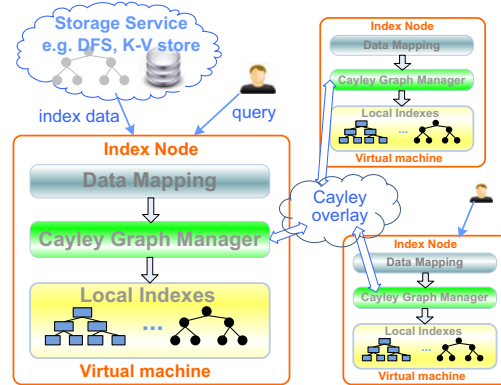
Storage Service
e.g. DFS, K-V store

index data

query

Index Node

Data Mapping

Cayley Graph Manager

Local Indexes

...

Virtual machine

Cayley overlay

Index Node

Data Mapping

Cayley Graph Manager

Local Indexes

...

Virtual machine

Index Node

Data Mapping

Cayley Graph Manager

Local Indexes

...

Virtual machine